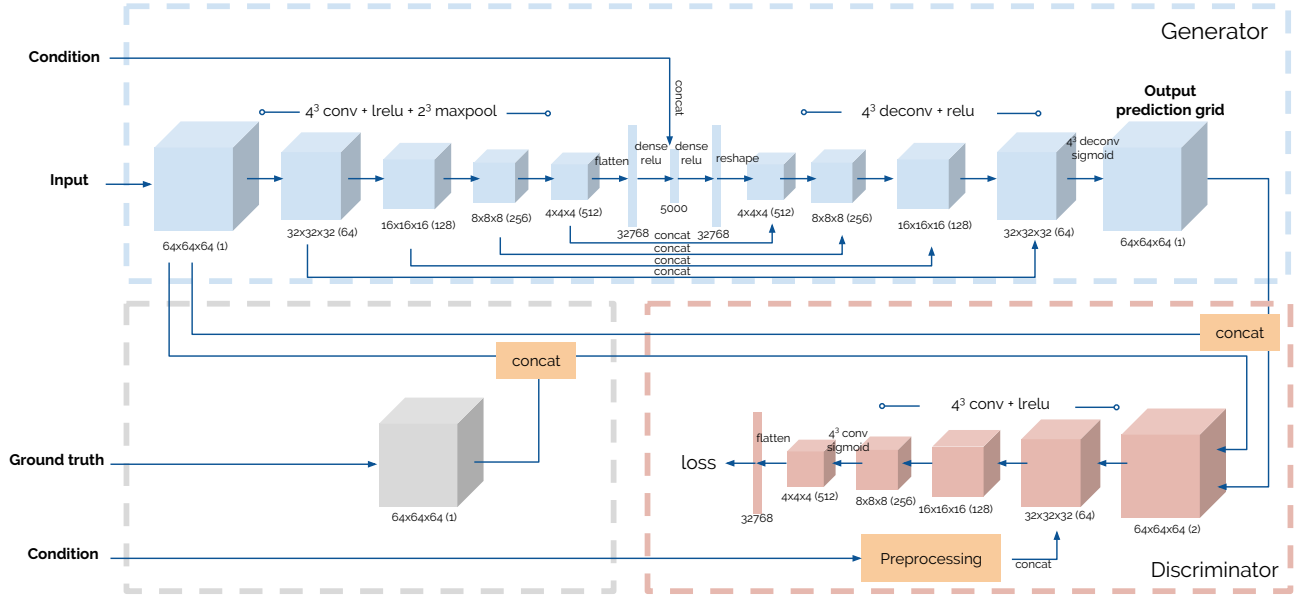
Generator

Condition

concat

$4^3$ conv + lrelu + $2^3$ maxpool

$4^3$ deconv + relu

Output prediction grid

Input

flatten

dense relu

dense relu

reshape

$4^3$ deconv sigmoid

64x64x64 (1)

32x32x32 (64)

16x16x16 (128)

8x8x8 (256)

4x4x4 (512)

32768

concat

5000

32768

4x4x4 (512)

8x8x8 (256)

16x16x16 (128)

32x32x32 (64)

64x64x64 (1)

concat

concat

concat

concat

concat

$4^3$ conv + lrelu

Ground truth

64x64x64 (1)

loss

flatten

$4^3$ conv sigmoid

4x4x4 (512)

8x8x8 (256)

16x16x16 (128)

32x32x32 (64)

64x64x64 (2)

32768

Condition

Preprocessing

concat

Discriminator